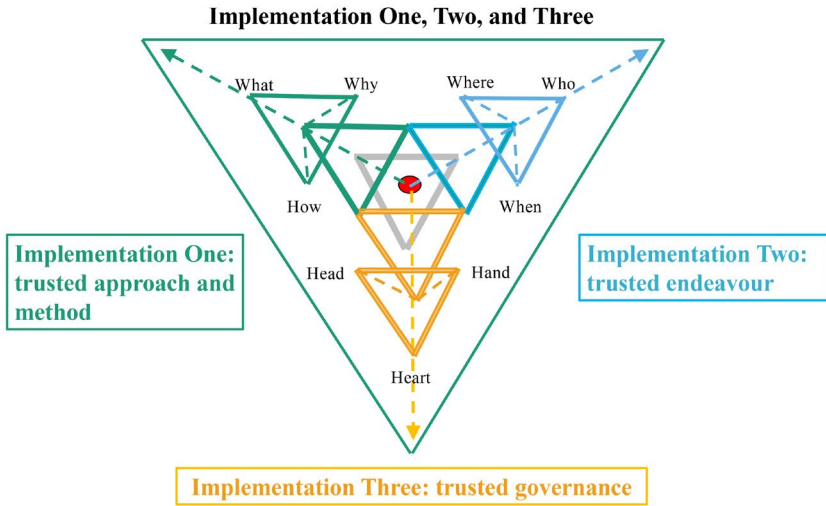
Implementation One, Two, and Three

What
Why
Where
Who
How
When
Head
Hand
Heart

Implementation One: trusted approach and method

Implementation Two: trusted endeavour

Implementation Three: trusted governance